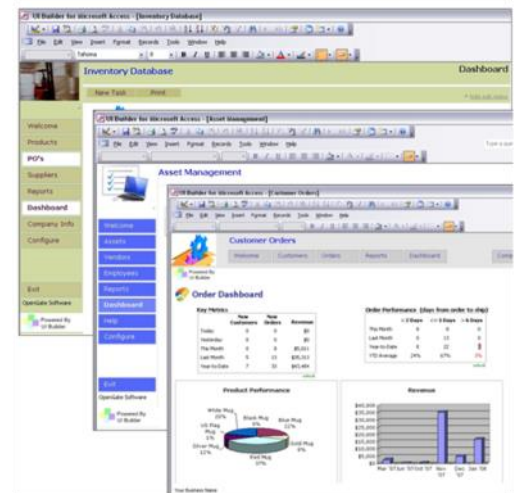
UI Builder for Microsoft Access - [Inventory Database]

File Edit View Insert Format Records Tools Window Help

Tahoma

Inventory Database

Dashboard

New Task Print

Welcome

Products

PO's

Suppliers

Reports

Dashboard

Company Info

Configure

Exit

OpenGate Software

Powered By UI Builder

UI Builder for Microsoft Access - [Asset Management]

File Edit View Insert Format Records Tools Window Help

Type a question

Asset Management

Welcome

Assets

Vendors

Employees

Reports

Dashboard

Help

Configure

Exit

OpenGate Software

Powered By UI Builder

UI Builder for Microsoft Access - [Customer Orders]

File Edit View Insert Format Records Tools Window Help

Customer Orders

Welcome Customers Orders Reports Dashboard Comp

Powered By UI Builder

Order Dashboard

Key Metrics

| | New Customers | New Orders | Revenue |
|---|---|---|---|
| Today | 0 | 0 | $0 |
| Yesterday | 0 | 0 | $0 |
| This Month | 0 | 8 | $5,021 |
| Last Month | 5 | 11 | $35,313 |
| Year to Date | 7 | 32 | $43,404 |

Order Performance (days from order to ship)

| | < 2 Days | <= 5 Days | > 5 Days |
|---|---|---|---|
| This Month | 0 | 0 | 0 |
| Last Month | 0 | 13 | 0 |
| Year to Date | 8 | 22 | 2 |
| YTD Average | 24% | 67% | 7% |

Product Performance

White Mug 20%

Black Mug 6%

Blue Mug 22%

US Flag Mug 1%

Silver Mug 11%

Red Mug 17%

Gold Mug 9%

Revenue

$40,000

$35,000

$30,000

$25,000

$20,000

$15,000

$10,000

$5,000

$0

Mar '07 Jun '07 Oct '07 Nov '07 Dec '07 Jan '08

Your Business Name